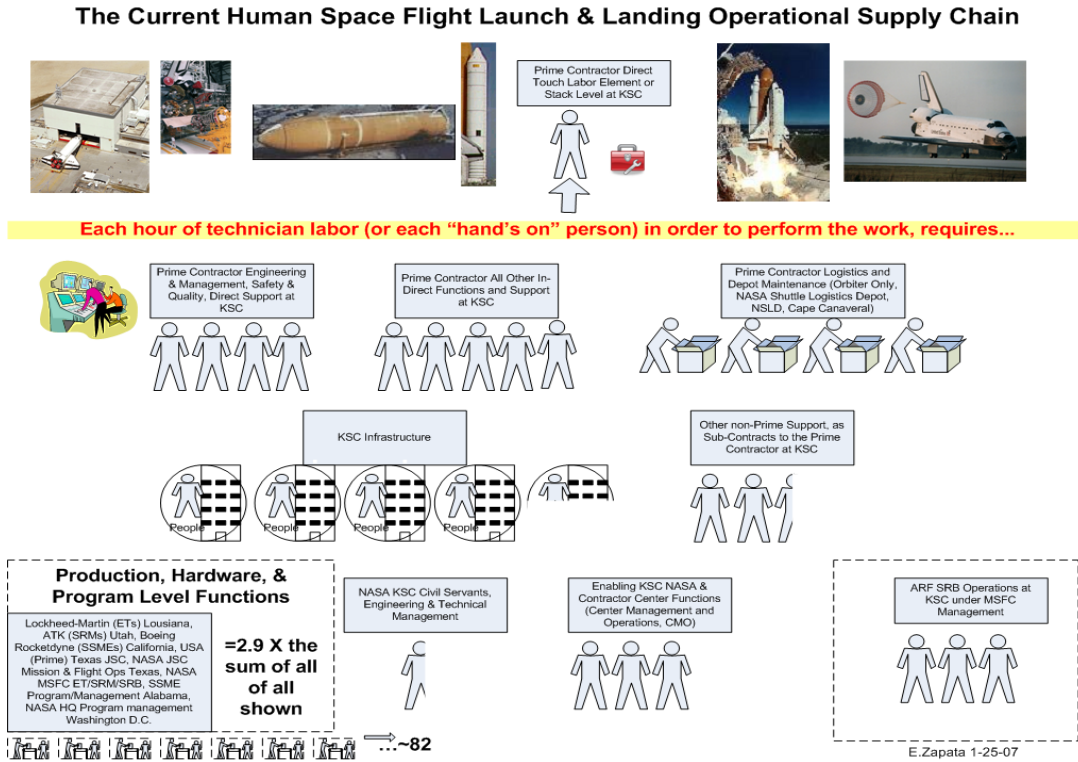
The Current Human Space Flight Launch & Landing Operational Supply Chain

Prime Contractor Direct Touch Labor Element or Stack Level at KSC

Each hour of technician labor (or each "hand's on" person) in order to perform the work, requires...

Prime Contractor Engineering & Management, Safety & Quality, Direct Support at KSC

Prime Contractor All Other In-Direct Functions and Support at KSC

Prime Contractor Logistics and Depot Maintenance (Orbiter Only, NASA Shuttle Logistics Depot, NSLD, Cape Canaveral)

KSC Infrastructure

People People People People

Other non-Prime Support, as Sub-Contracts to the Prime Contractor at KSC

Production, Hardware, & Program Level Functions

Lockheed-Martin (ETs) Lousiana, ATK (SRMs) Utah, Boeing Rocketdyne (SSMEs) California, USA (Prime) Texas JSC, NASA JSC Mission & Flight Ops Texas, NASA MSFC ET/SRM/SRB, SSME Program/Management Alabama, NASA HQ Program management Washington D.C.

=2.9 X the sum of all of all shown

NASA KSC Civil Servants, Engineering & Technical Management

Enabling KSC NASA & Contractor Center Functions (Center Management and Operations, CMO)

ARF SRB Operations at KSC under MSFC Management

...~82

E.Zapata 1-25-07